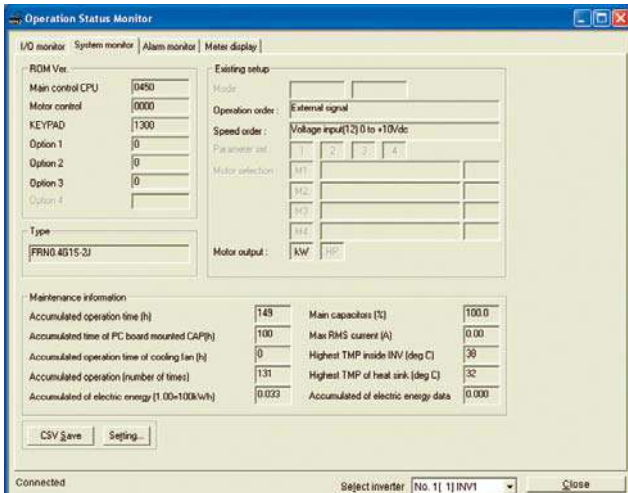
Operation Status Monitor

I/O monitor | System monitor | Alarm monitor | Meter display

ROM Ver.
Main control CPU 0450
Motor control 0000
KEYPAD 1300
Option 1 0
Option 2 0
Option 3 0
Option 4

Existing setup
Mode
Operation order : External signal
Speed order : Voltage input(12) 0 to +10Vdc
Parameter set 1 2 3 4
Motor selection M1 M2 M3 M4

Type
FRN0.4G1S-2J

Motor output : kW HP

Maintenance information
Accumulated operation time (h) 149
Accumulated time of PC board mounted CAP(h) 100
Accumulated operation time of cooling fan (h) 0
Accumulated operation (number of times) 131
Accumulated of electric energy (1.00=100kWh) 0.033
Main capacitors (%) 100.0
Max RMS current (A) 0.00
Highest TMP inside INV (deg C) 30
Highest TMP of heat sink (deg C) 32
Accumulated of electric energy data 0.000

CSV Save | Setting...

Connected
Select inverter No. 1[ 1] INV1
Close